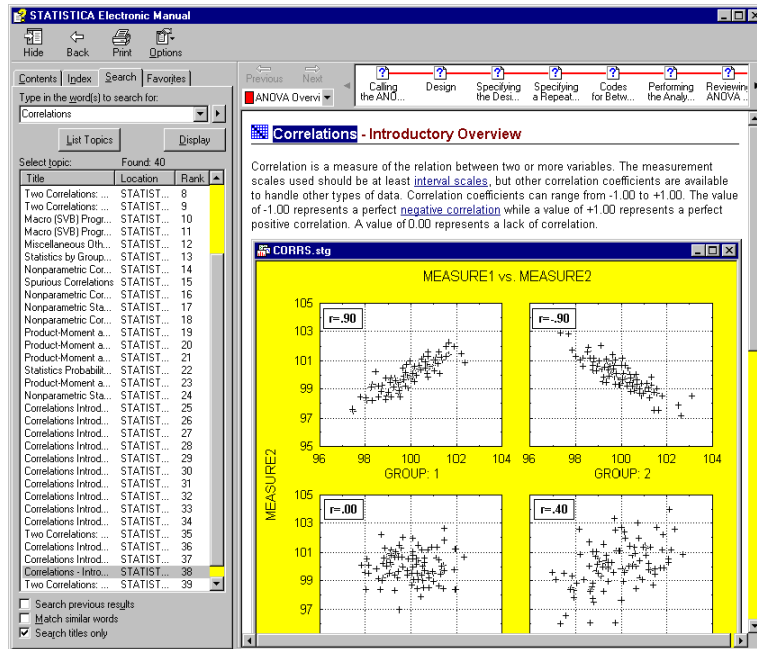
STATISTICA Electronic Manual

Hide Back Print Options

Contents Index Search Favorites

Type in the word(s) to search for:

Correlations

List Topics Display

Select topic: Found: 40

| Title | Location | Rank |
|---|---|---|
| Two Correlations: ... | STATIST... | 8 |
| Two Correlations: ... | STATIST... | 9 |
| Macro (SVB) Progr... | STATIST... | 10 |
| Macro (SVB) Progr... | STATIST... | 11 |
| Miscellaneous Oth... | STATIST... | 12 |
| Statistics by Group... | STATIST... | 13 |
| Nonparametric Cor... | STATIST... | 14 |
| Spurious Correlations | STATIST... | 15 |
| Nonparametric Cor... | STATIST... | 16 |
| Nonparametric Sta... | STATIST... | 17 |
| Nonparametric Cor... | STATIST... | 18 |
| Product-Moment a... | STATIST... | 19 |
| Product-Moment a... | STATIST... | 20 |
| Product-Moment a... | STATIST... | 21 |
| Statistics Probabilit... | STATIST... | 22 |
| Product-Moment a... | STATIST... | 23 |
| Nonparametric Sta... | STATIST... | 24 |
| Correlations Introd... | STATIST... | 25 |
| Correlations Introd... | STATIST... | 26 |
| Correlations Introd... | STATIST... | 27 |
| Correlations Introd... | STATIST... | 28 |
| Correlations Introd... | STATIST... | 29 |
| Correlations Introd... | STATIST... | 30 |
| Correlations Introd... | STATIST... | 31 |
| Correlations Introd... | STATIST... | 32 |
| Correlations Introd... | STATIST... | 33 |
| Correlations Introd... | STATIST... | 34 |
| Two Correlations: ... | STATIST... | 35 |
| Correlations Introd... | STATIST... | 36 |
| Correlations Introd... | STATIST... | 37 |
| Correlations - Intro... | STATIST... | 38 |
| Two Correlations: ... | STATIST... | 39 |

Search previous results
Match similar words
Search titles only

Previous Next
ANOVA Overvi

Calling the ANO... | Design | Specifying the Desi... | Specifying a Repeat... | Codes for Betw... | Performing the Analy... | Reviewing ANOVA ...

Correlations - Introductory Overview

Correlation is a measure of the relation between two or more variables. The measurement scales used should be at least interval scales, but other correlation coefficients are available to handle other types of data. Correlation coefficients can range from -1.00 to +1.00. The value of -1.00 represents a perfect negative correlation while a value of +1.00 represents a perfect positive correlation. A value of 0.00 represents a lack of correlation.

CORRS.stg

MEASURE1 vs. MEASURE2

r=.90
r=-.90
105 103 101 99 97 95
96 98 100 102 104
GROUP: 1
96 98 100 102 104
GROUP: 2
MEASURE2
r=.00
r=.40
105 103 101 99